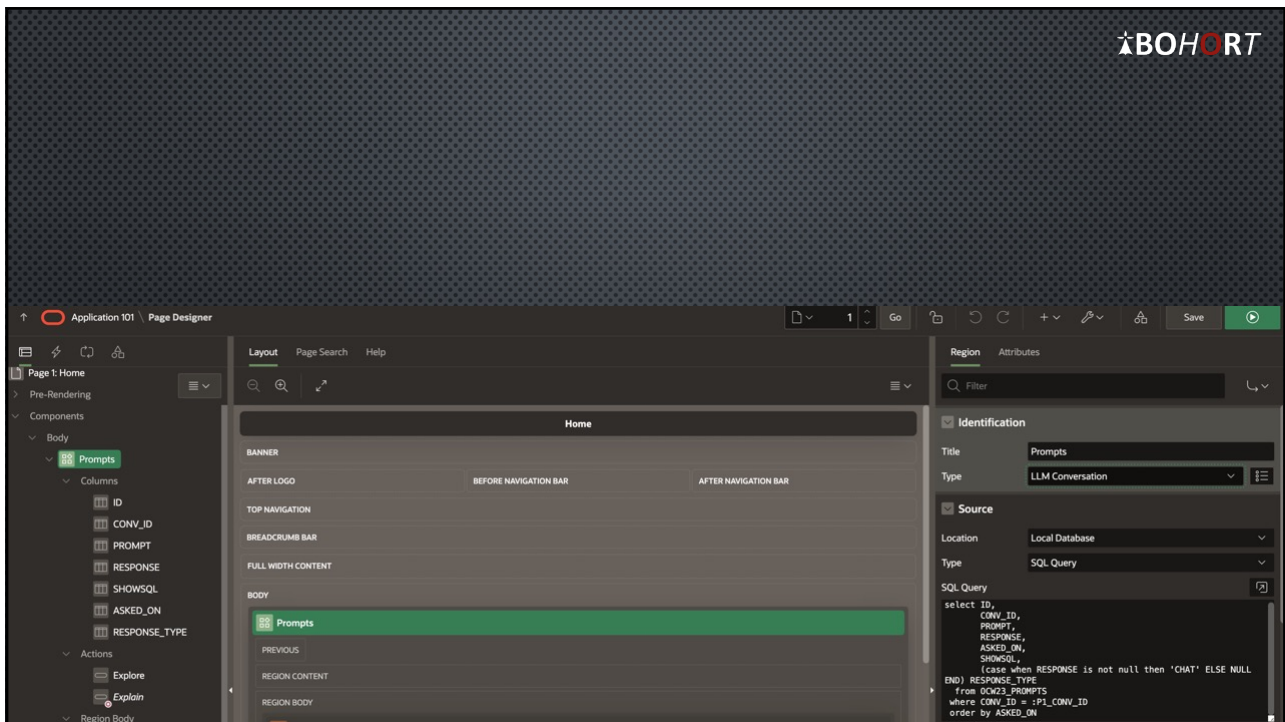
BOHORT

Application 101 \ Page Designer

1 Go

Save

Page 1: Home

Pre-Rendering

Components

Body

Prompts

Columns

ID

CONV_ID

PROMPT

RESPONSE

SHOWSQL

ASKED_ON

RESPONSE_TYPE

Actions

Explore

Explain

Region Body

Layout Page Search Help

Home

BANNER

AFTER LOGO

BEFORE NAVIGATION BAR

AFTER NAVIGATION BAR

TOP NAVIGATION

BREADCRUMB BAR

FULL WIDTH CONTENT

BODY

Prompts

PREVIOUS

REGION CONTENT

REGION BODY

Region Attributes

Filter

Identification

Title Prompts

Type LLM Conversation

Source

Location Local Database

Type SQL Query

SQL Query

select ID,
CONV_ID,
PROMPT,
RESPONSE,
ASKED_ON,
SHOWSQL,
(case when RESPONSE is not null then 'CHAT' ELSE NULL END) RESPONSE_TYPE
from OCW23_PROMPTS
where CONV_ID = :P1_CONV_ID
order by ASKED_ON